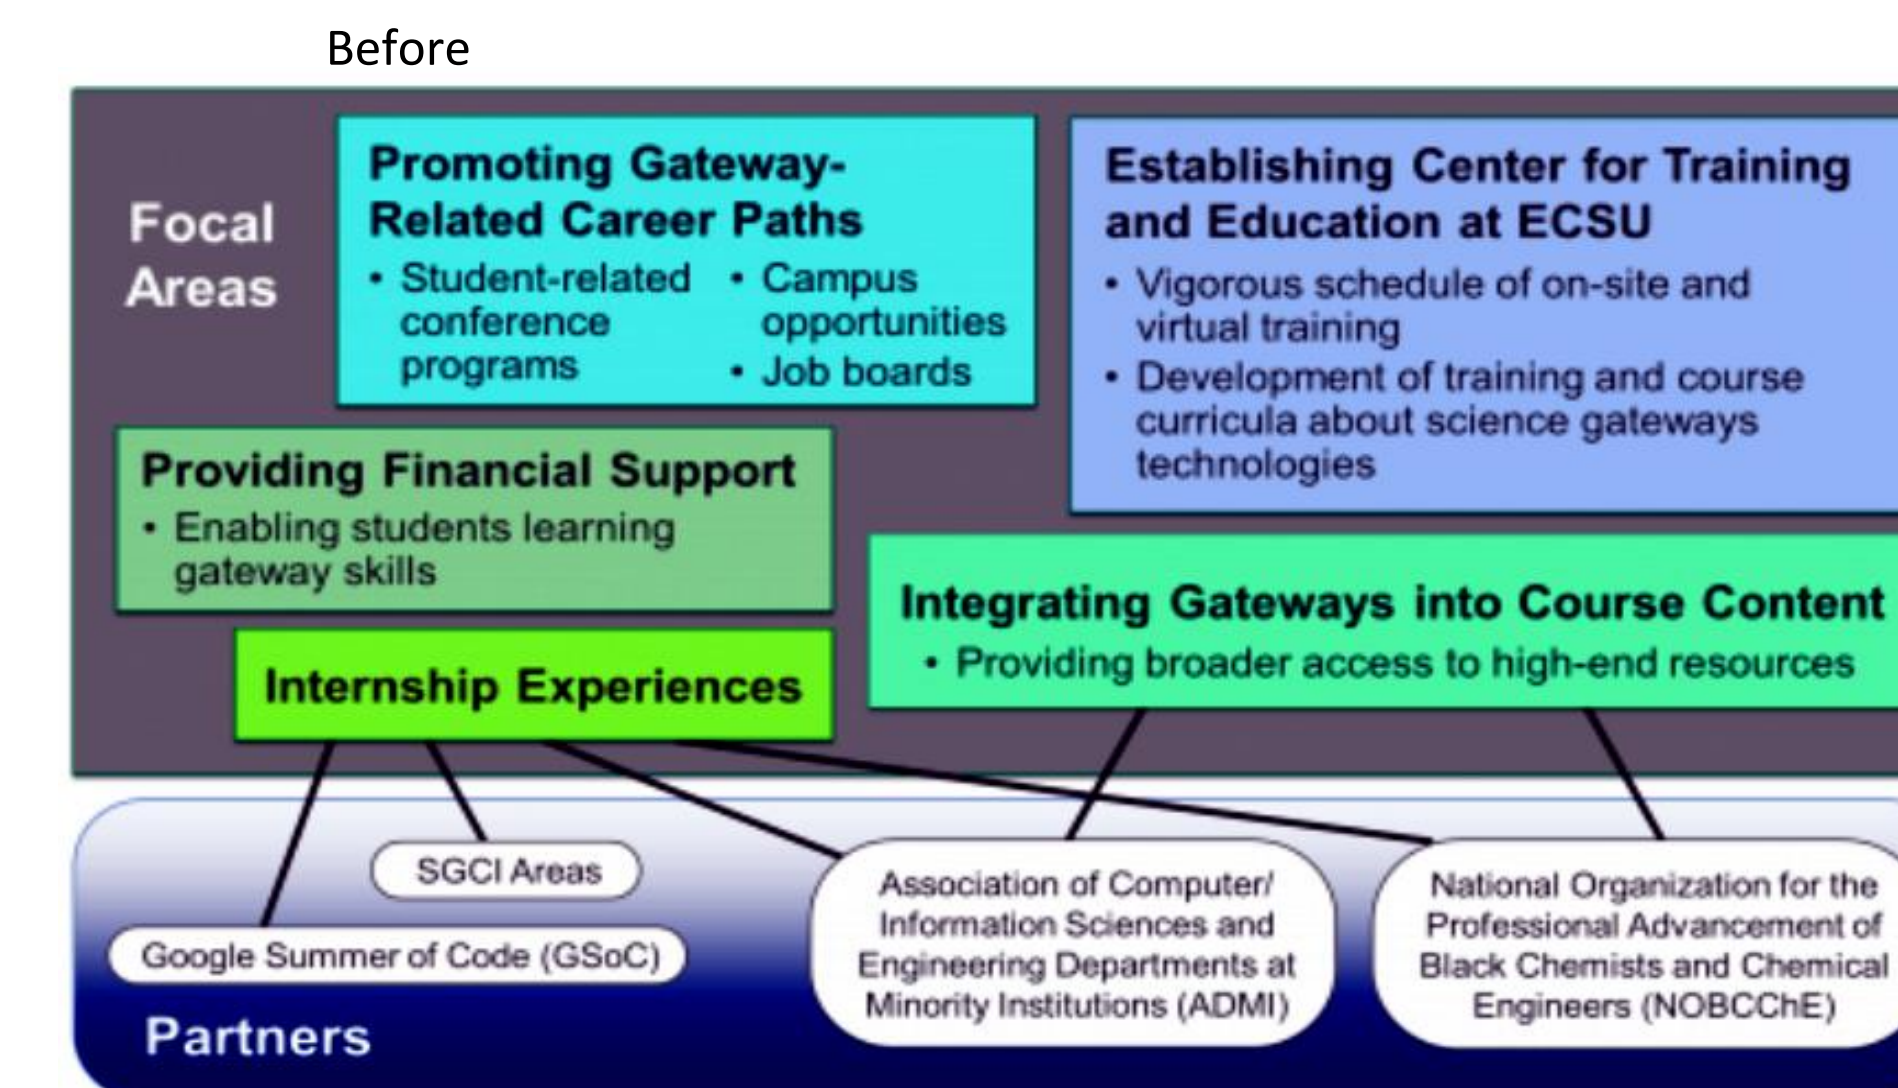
Before

Focal Areas

Promoting Gateway-Related Career Paths
• Student-related conference programs
• Campus opportunities
• Job boards

Establishing Center for Training and Education at ECSU
• Vigorous schedule of on-site and virtual training
• Development of training and course curricula about science gateways technologies

Providing Financial Support
• Enabling students learning gateway skills

Integrating Gateways into Course Content
• Providing broader access to high-end resources

Internship Experiences

SGCI Areas

Google Summer of Code (GSoC)

Association of Computer/ Information Sciences and Engineering Departments at Minority Institutions (ADMI)

National Organization for the Professional Advancement of Black Chemists and Chemical Engineers (NOBCChE)

Partners